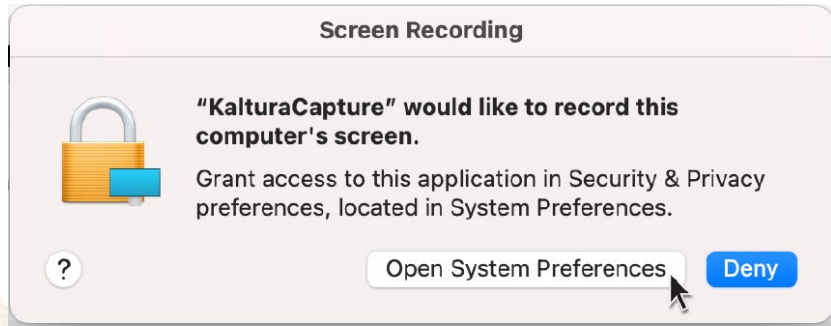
Screen Recording

"KalturaCapture" would like to record this computer's screen.

Grant access to this application in Security & Privacy preferences, located in System Preferences.

?

Open System Preferences

Deny